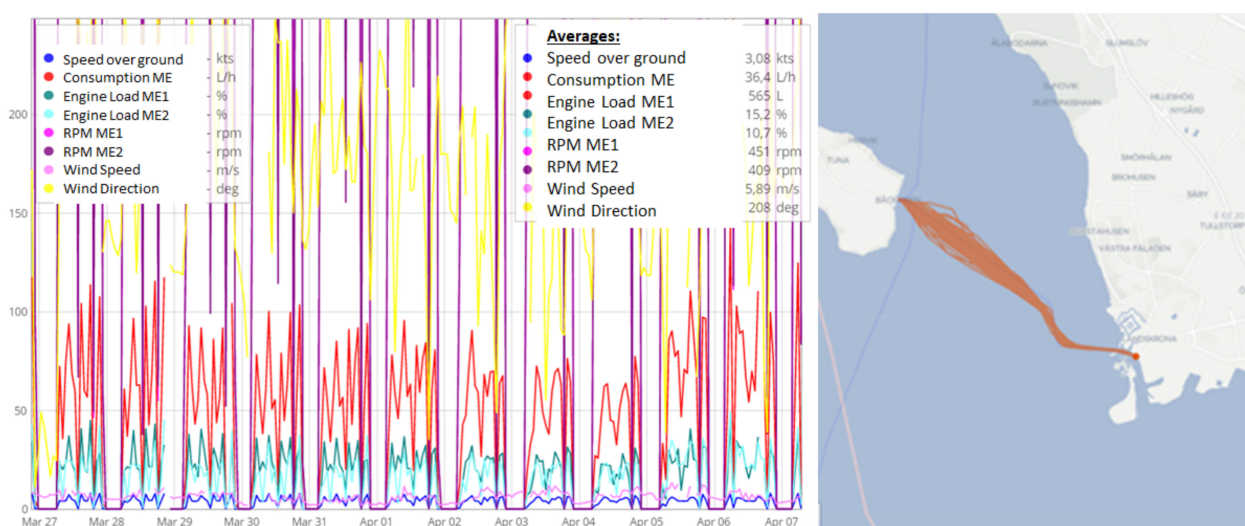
Speed over ground kts
Consumption ME L/h
Engine Load ME1 %
Engine Load ME2 %
RPM ME1 rpm
RPM ME2 rpm
Wind Speed m/s
Wind Direction deg

Averages:

| | | |
|---|---|---|
| Speed over ground | 3,08 | kts |
| Consumption ME | 36,4 | L/h |
| Engine Load ME1 | 565 | L |
| Engine Load ME2 | 15,2 | % |
| RPM ME1 | 10,7 | % |
| RPM ME2 | 451 | rpm |
| Wind Speed | 409 | rpm |
| Wind Direction | 5,89 | m/s |
| | 208 | deg |

200
150
100
50
0

Mar 27 Mar 28 Mar 29 Mar 30 Mar 31 Apr 01 Apr 02 Apr 03 Apr 04 Apr 05 Apr 06 Apr 07

ÅLABODARNA
GLUMSLÖV
RÅVIK
RUSTNINGSHAMN
HILLESHÖG
NYGÅRD
HOVIK
TUNA
SMÖRHÅLAN
BROHUSEN
BÅCK
SÅRY
TULLSTORP
GUSTAHUSEN
VÄSTRA FÄLADEN
LANDSKRONA